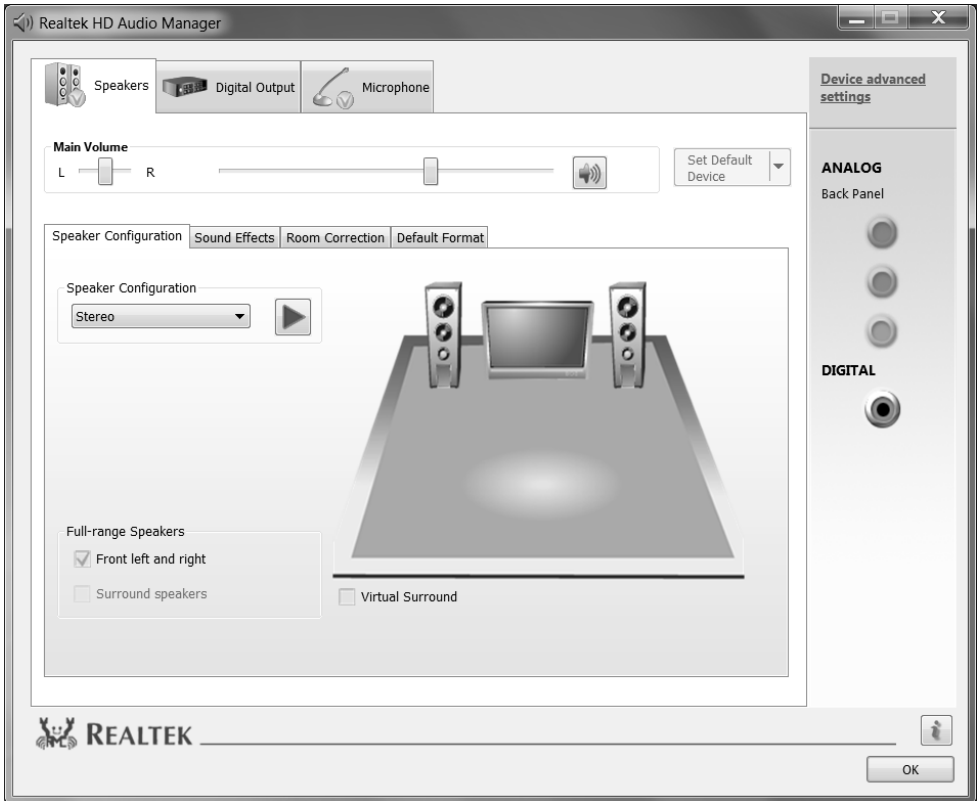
Realtek HD Audio Manager

Speakers
Digital Output
Microphone

Device advanced settings

Main Volume
L R

Set Default Device

ANALOG
Back Panel

Speaker Configuration
Sound Effects
Room Correction
Default Format

Speaker Configuration
Stereo

DIGITAL

Full-range Speakers
Front left and right
Surround speakers

Virtual Surround

REALTEK

OK